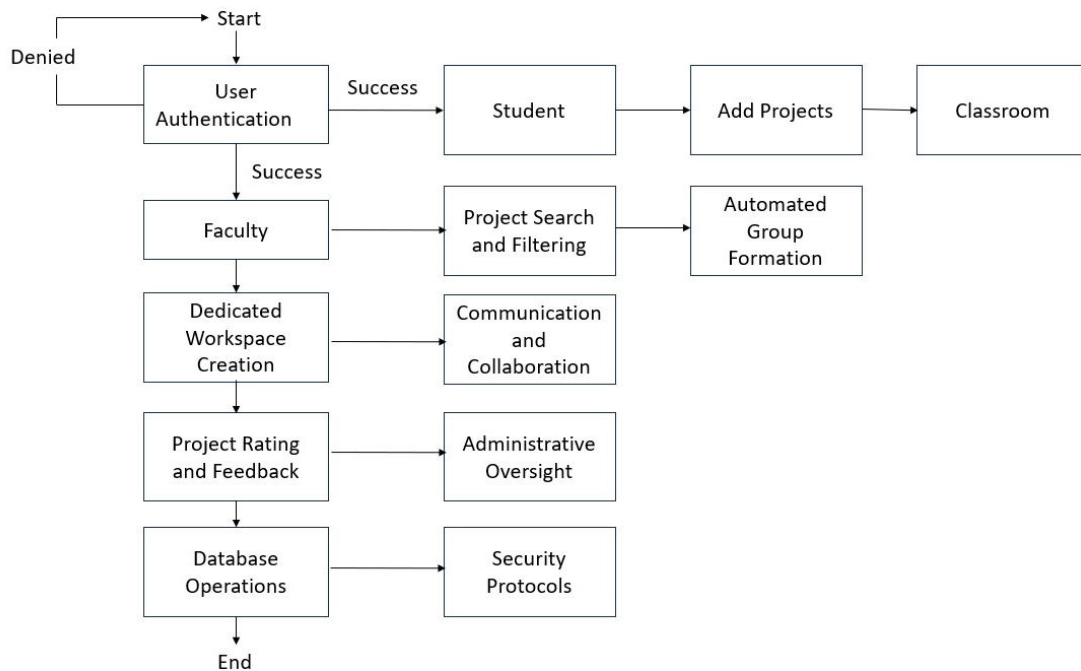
Start

Denied

User Authentication

Success

Student

Add Projects

Classroom

Success

Faculty

Project Search and Filtering

Automated Group Formation

Dedicated Workspace Creation

Communication and Collaboration

Project Rating and Feedback

Administrative Oversight

Database Operations

Security Protocols

End